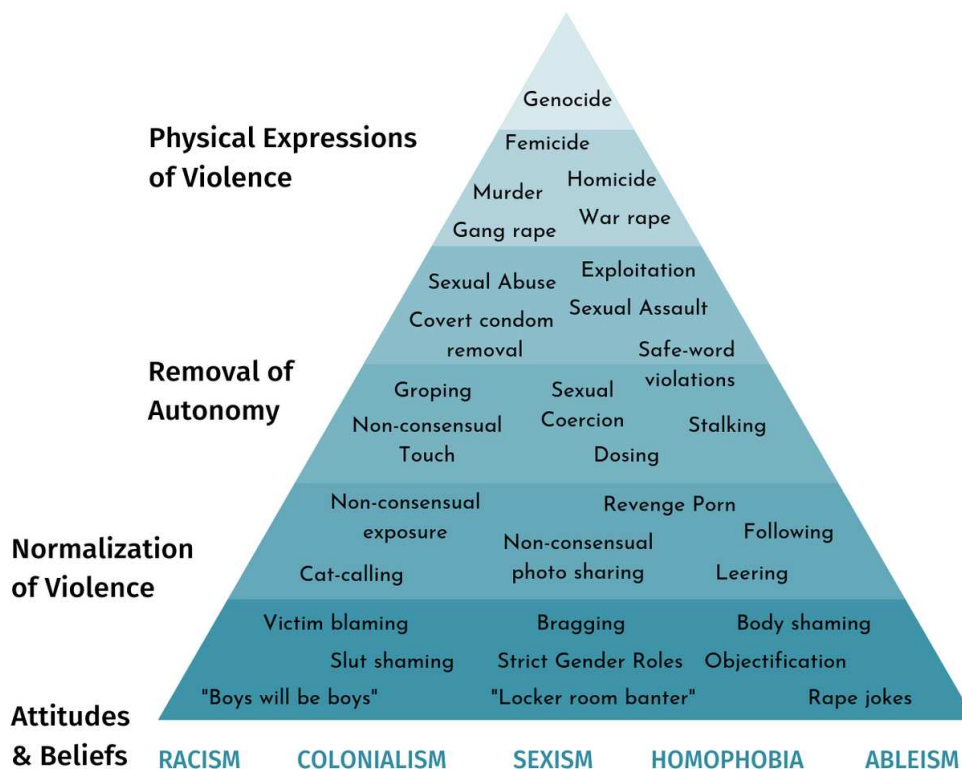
Genocide

Physical Expressions of Violence

Femicide

Murder

Homicide

Gang rape

War rape

Sexual Abuse

Exploitation

Sexual Assault

Covert condom removal

Safe-word violations

Removal of Autonomy

Groping

Sexual Coercion

Non-consensual Touch

Stalking

Dosing

Non-consensual exposure

Revenge Porn

Following

Normalization of Violence

Non-consensual photo sharing

Cat-calling

Leering

Victim blaming

Bragging

Body shaming

Slut shaming

Strict Gender Roles

Objectification

"Boys will be boys"

"Locker room banter"

Rape jokes

Attitudes & Beliefs

RACISM COLONIALISM SEXISM HOMOPHOBIA ABLEISM